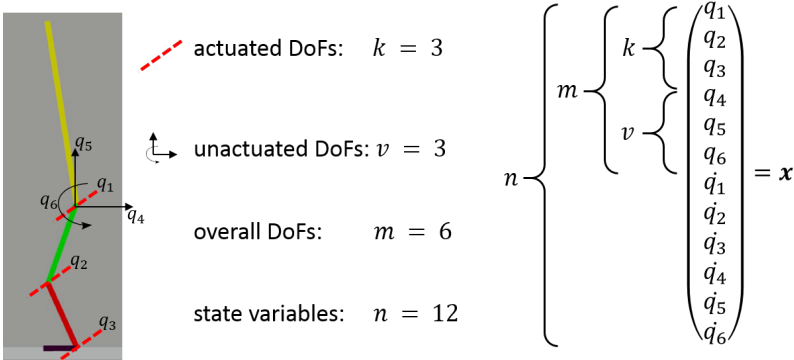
$q_5$
$q_1$
$q_6$
$q_4$
$q_2$
$q_3$

actuated DoFs: $k = 3$

unactuated DoFs: $v = 3$

overall DoFs: $m = 6$

state variables: $n = 12$

$n \left\{ m \left\{ \begin{matrix} k \left\{ \\ \\ v \left\{ \end{matrix} \right. \right. \right.$ $\begin{pmatrix} q_1 \\ q_2 \\ q_3 \\ q_4 \\ q_5 \\ q_6 \\ \dot{q}_1 \\ \dot{q}_2 \\ \dot{q}_3 \\ \dot{q}_4 \\ \dot{q}_5 \\ \dot{q}_6 \end{pmatrix} = \boldsymbol{x}$